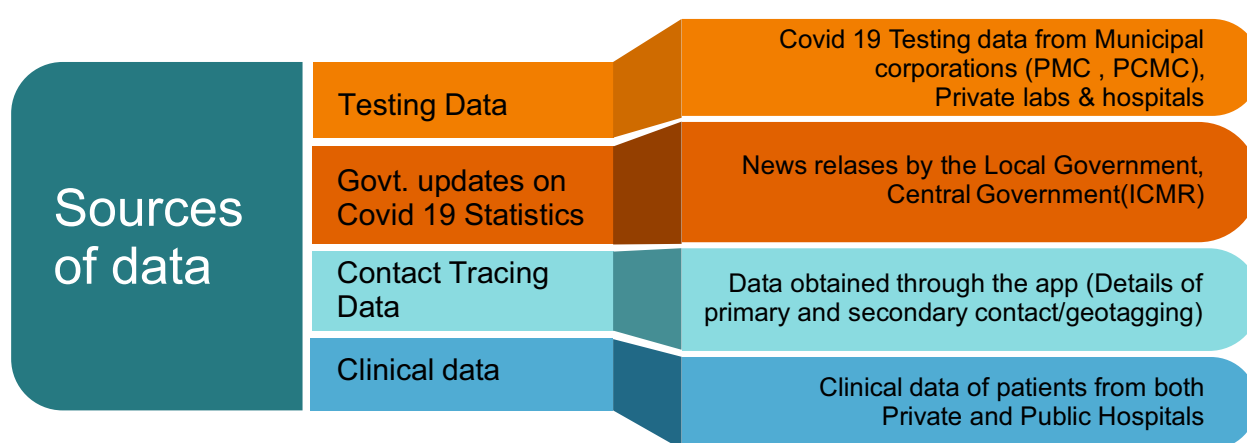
Sources of data

Testing Data

Covid 19 Testing data from Municipal corporations (PMC , PCMC), Private labs & hospitals

Govt. updates on Covid 19 Statistics

News relases by the Local Government, Central Government(ICMR)

Contact Tracing Data

Data obtained through the app (Details of primary and secondary contact/geotagging)

Clinical data

Clinical data of patients from both Private and Public Hospitals